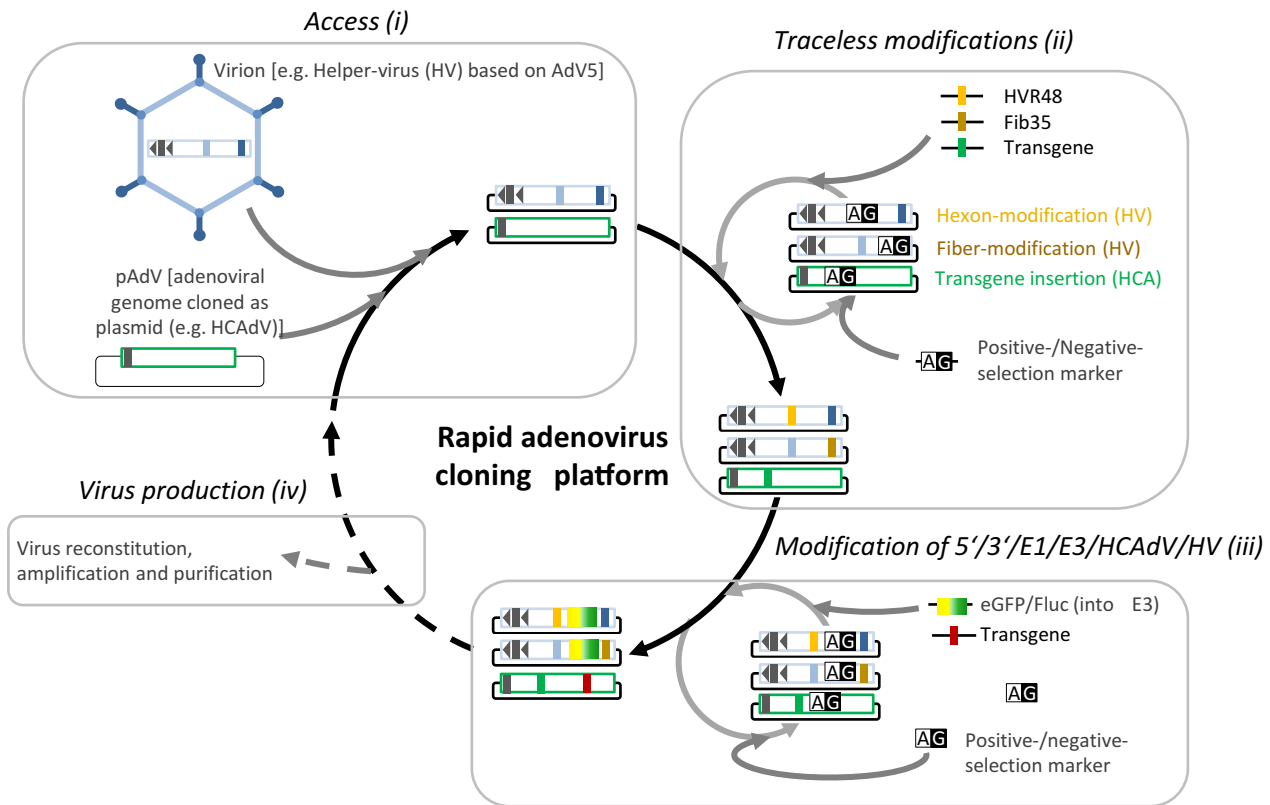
Access (i)

Virion [e.g. Helper-virus (HV) based on AdV5]

pAdV [adenoviral genome cloned as plasmid (e.g. HCAdV)]

Traceless modifications (ii)

HVR48
Fib35
Transgene

AG Hexon-modification (HV)
AG Fiber-modification (HV)
AG Transgene insertion (HCA)

AG Positive-/Negative-selection marker

Rapid adenovirus cloning platform

Virus production (iv)

Virus reconstitution, amplification and purification

Modification of 5'/3'/E1/E3/HCAdV/HV (iii)

eGFP/Fluc (into E3)
Transgene

AG
AG
AG

AG

AG Positive-/negative-selection marker